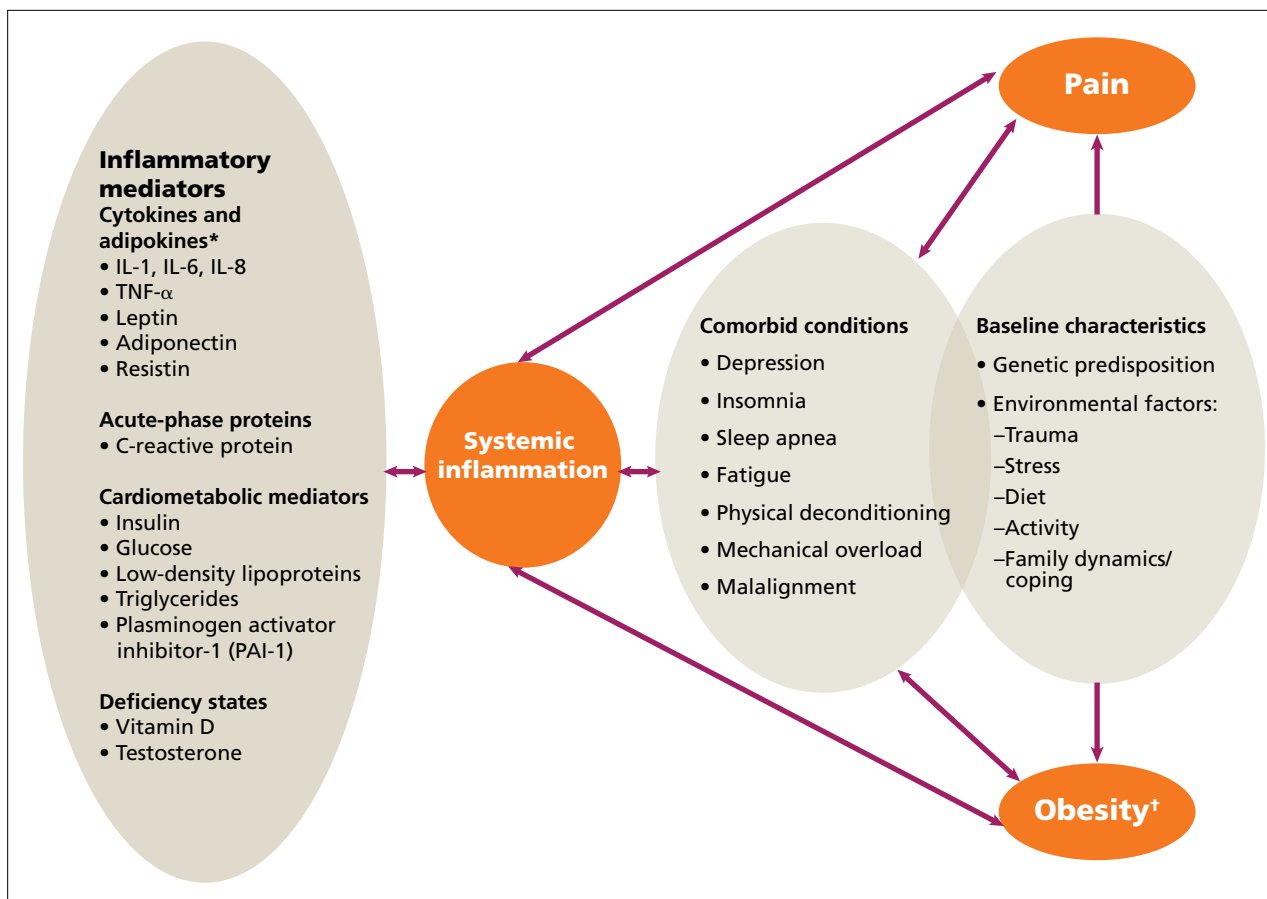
Inflammatory mediators
Cytokines and adipokines*
• IL-1, IL-6, IL-8
• TNF-$\alpha$
• Leptin
• Adiponectin
• Resistin

Acute-phase proteins
• C-reactive protein

Cardiometabolic mediators
• Insulin
• Glucose
• Low-density lipoproteins
• Triglycerides
• Plasminogen activator inhibitor-1 (PAI-1)

Deficiency states
• Vitamin D
• Testosterone

Systemic inflammation

Pain

Comorbid conditions
• Depression
• Insomnia
• Sleep apnea
• Fatigue
• Physical deconditioning
• Mechanical overload
• Malalignment

Baseline characteristics
• Genetic predisposition
• Environmental factors:
–Trauma
–Stress
–Diet
–Activity
–Family dynamics/ coping

Obesity†